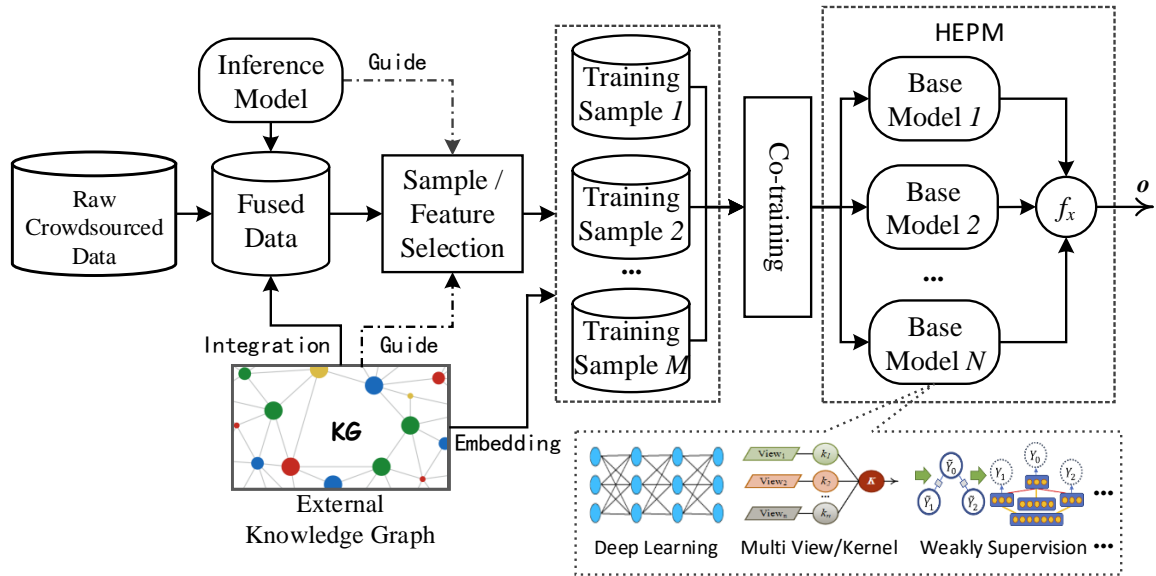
Inference Model

Guide

Raw Crowdsourced Data

Fused Data

Sample / Feature Selection

Training Sample *1*

Training Sample *2*

...

Training Sample *M*

Co-training

HEPM

Base Model *1*

Base Model *2*

...

Base Model *N*

$f_x$

$o$

Integration

Guide

KG

Embedding

External Knowledge Graph

View$_1$

View$_2$

View$_n$

$k_1$

$k_2$

...

$k_n$

$K$

$\hat{Y}_0$

$\hat{Y}_1$

$\hat{Y}_2$

$Y_1$

$Y_0$

$Y_2$

...

Deep Learning

Multi View/Kernel

Weakly Supervision ...